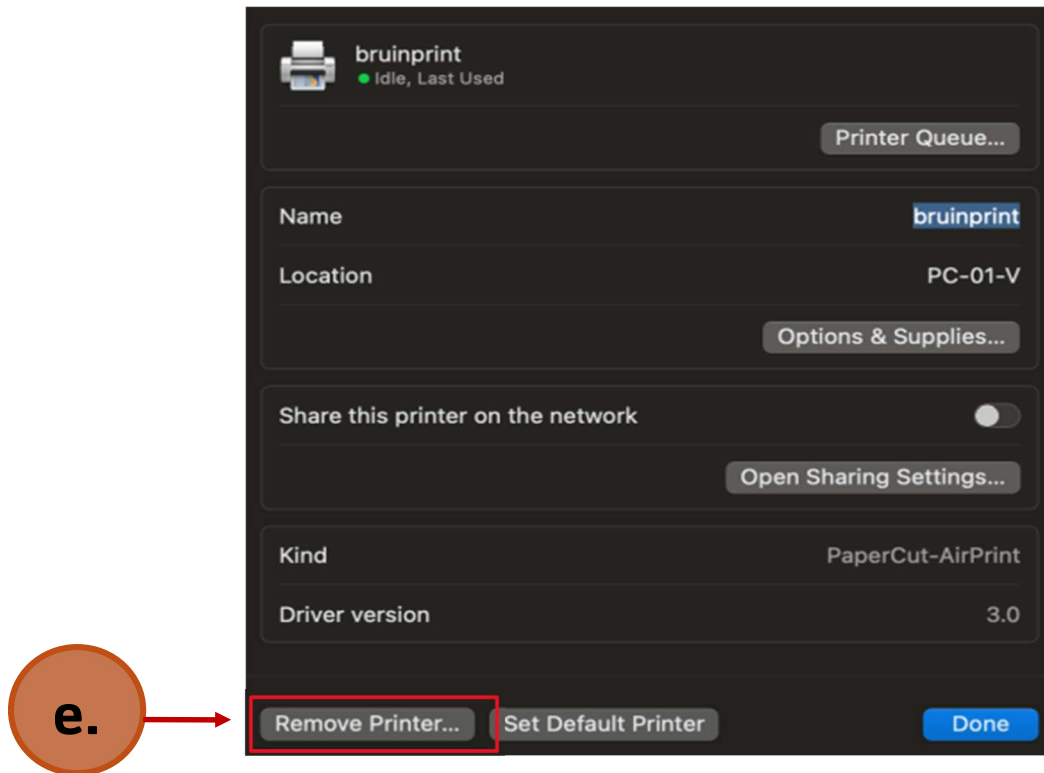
bruinprint
Idle, Last Used

Printer Queue...

Name bruinprint

Location PC-01-V

Options & Supplies...

Share this printer on the network

Open Sharing Settings...

Kind PaperCut-AirPrint

Driver version 3.0

e.

Remove Printer... Set Default Printer Done